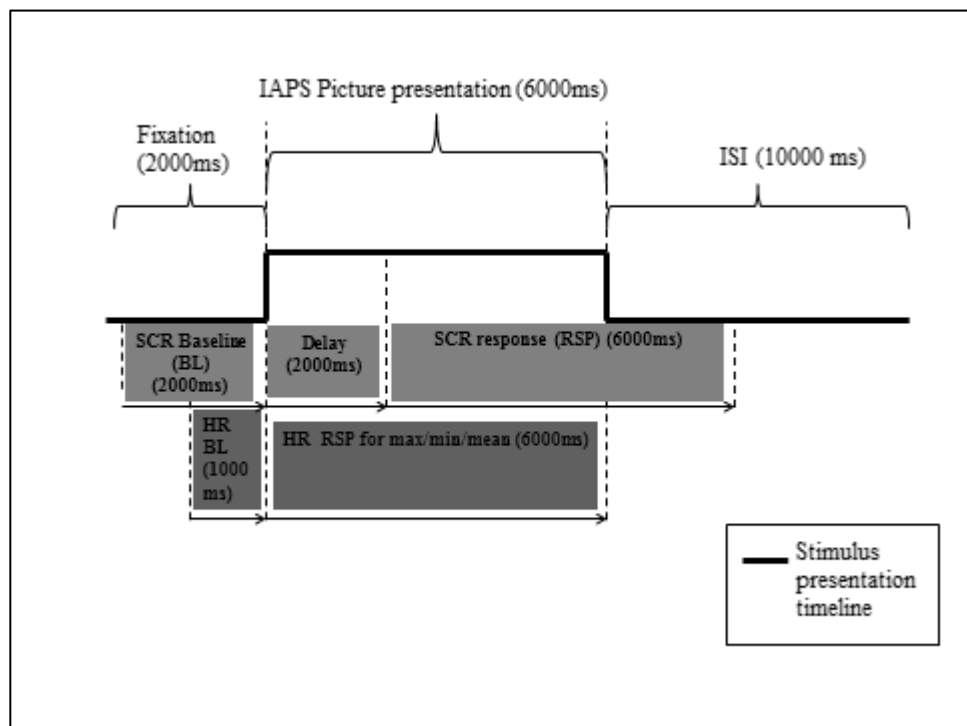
IAPS Picture presentation (6000ms)

Fixation (2000ms)

ISI (10000 ms)

SCR Baseline (BL) (2000ms)

Delay (2000ms)

SCR response (RSP) (6000ms)

HR BL (1000 ms)

HR RSP for max/min/mean (6000ms)

Stimulus presentation timeline